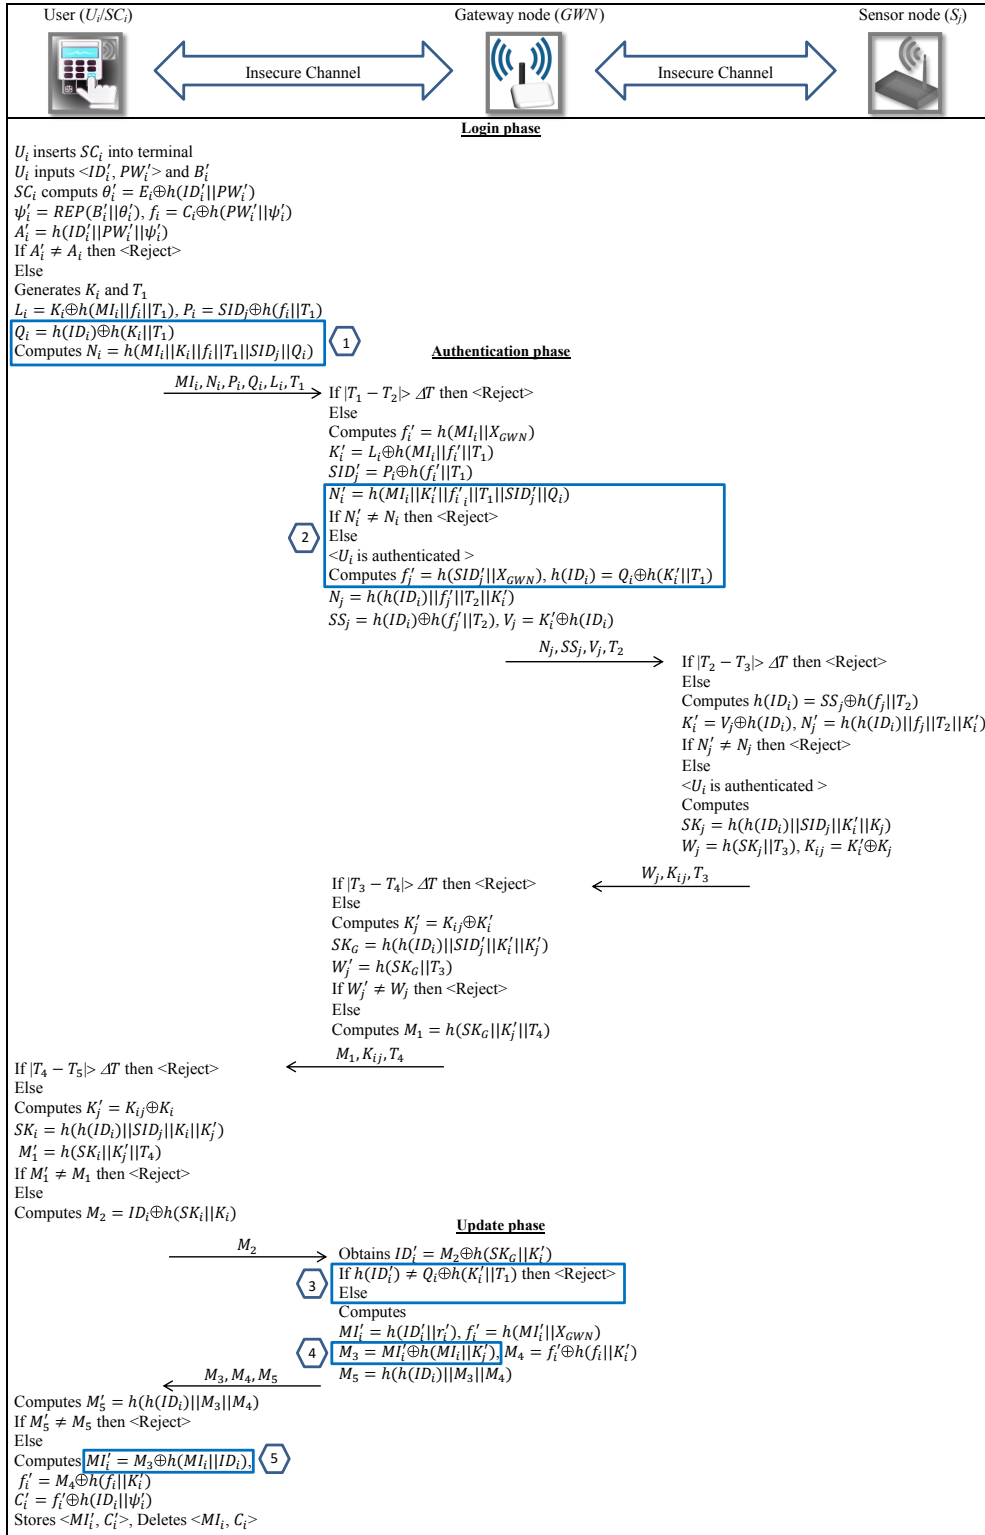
User ($U_i/SC_i$)
Gateway node ($GWN$)
Sensor node ($S_j$)
Insecure Channel
Insecure Channel

Login phase

$U_i$ inserts $SC_i$ into terminal
$U_i$ inputs <$ID_i'$, $PW_i'$> and $B_i'$
$SC_i$ computes $\theta_i' = E_i \oplus h(ID_i'||PW_i')$
$\psi_i' = REP(B_i'||\theta_i')$, $f_i = C_i \oplus h(PW_i'||\psi_i')$
$A_i' = h(ID_i'||PW_i'||\psi_i')$
If $A_i' \neq A_i$ then <Reject>
Else
Generates $K_i$ and $T_1$
$L_i = K_i \oplus h(MI_i||f_i||T_1)$, $P_i = SID_j \oplus h(f_i||T_1)$
$Q_i = h(ID_i) \oplus h(K_i||T_1)$
Computes $N_i = h(MI_i||K_i||f_i||T_1||SID_j||Q_i)$
1

Authentication phase

$MI_i, N_i, P_i, Q_i, L_i, T_1$
If $|T_1 - T_2| > \Delta T$ then <Reject>
Else
Computes $f_i' = h(MI_i||X_{GWN})$
$K_i' = L_i \oplus h(MI_i||f_i'||T_1)$
$SID_j' = P_i \oplus h(f_i'||T_1)$
$N_i' = h(MI_i||K_i'||f_i'||T_1||SID_j'||Q_i)$
If $N_i' \neq N_i$ then <Reject>
Else
<$U_i$ is authenticated >
Computes $f_j' = h(SID_j'||X_{GWN})$, $h(ID_i) = Q_i \oplus h(K_i'||T_1)$
2
$N_j = h(h(ID_i)||f_j'||T_2||K_i')$
$SS_j = h(ID_i) \oplus h(f_j'||T_2)$, $V_j = K_i' \oplus h(ID_i)$

$N_j, SS_j, V_j, T_2$
If $|T_2 - T_3| > \Delta T$ then <Reject>
Else
Computes $h(ID_i) = SS_j \oplus h(f_j||T_2)$
$K_i' = V_j \oplus h(ID_i)$, $N_j' = h(h(ID_i)||f_j||T_2||K_i')$
If $N_j' \neq N_j$ then <Reject>
Else
<$U_i$ is authenticated >
Computes
$SK_j = h(h(ID_i)||SID_j||K_i'||K_j)$
$W_j = h(SK_j||T_3)$, $K_{ij} = K_i' \oplus K_j$

$W_j, K_{ij}, T_3$
If $|T_3 - T_4| > \Delta T$ then <Reject>
Else
Computes $K_j' = K_{ij} \oplus K_i'$
$SK_G = h(h(ID_i)||SID_j'||K_i'||K_j')$
$W_j' = h(SK_G||T_3)$
If $W_j' \neq W_j$ then <Reject>
Else
Computes $M_1 = h(SK_G||K_j'||T_4)$

$M_1, K_{ij}, T_4$
If $|T_4 - T_5| > \Delta T$ then <Reject>
Else
Computes $K_j' = K_{ij} \oplus K_i$
$SK_i = h(h(ID_i)||SID_j||K_i||K_j')$
$M_1' = h(SK_i||K_j'||T_4)$
If $M_1' \neq M_1$ then <Reject>
Else
Computes $M_2 = ID_i \oplus h(SK_i||K_i)$

Update phase

$M_2$
Obtains $ID_i' = M_2 \oplus h(SK_G||K_i')$
If $h(ID_i') \neq Q_i \oplus h(K_i'||T_1)$ then <Reject>
Else
3
Computes
$MI_i' = h(ID_i'||r_i')$, $f_i' = h(MI_i'||X_{GWN})$
$M_3 = MI_i' \oplus h(MI_i||K_i')$, $M_4 = f_i' \oplus h(f_i||K_i')$
4
$M_5 = h(h(ID_i)||M_3||M_4)$
$M_3, M_4, M_5$
Computes $M_5' = h(h(ID_i)||M_3||M_4)$
If $M_5' \neq M_5$ then <Reject>
Else
Computes $MI_i' = M_3 \oplus h(MI_i||ID_i)$,
5
$f_i' = M_4 \oplus h(f_i||K_i')$
$C_i' = f_i' \oplus h(ID_i||\psi_i')$
Stores <$MI_i'$, $C_i'$>, Deletes <$MI_i$, $C_i$>